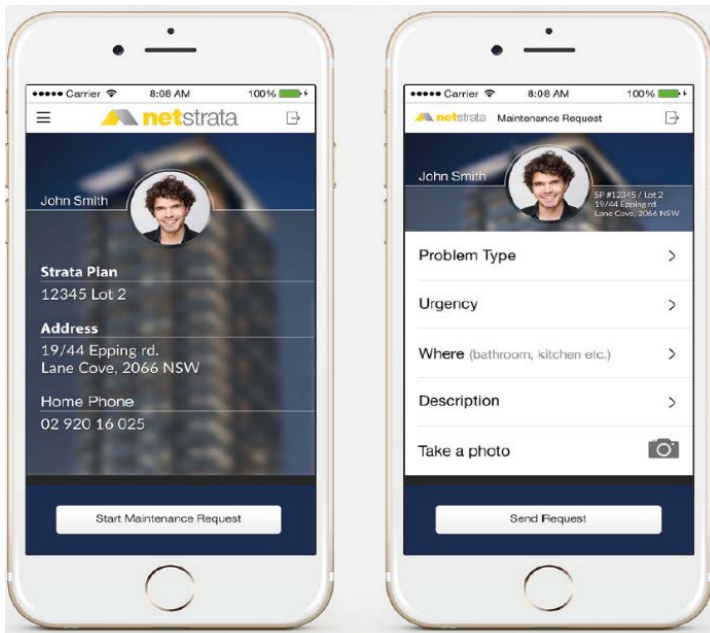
••••• Carrier 8:08 AM 100%

netstrata

John Smith

Strata Plan
12345 Lot 2

Address
19/44 Epping rd.
Lane Cove, 2066 NSW

Home Phone
02 920 16 025

Start Maintenance Request

••••• Carrier 8:08 AM 100%

netstrata Maintenance Request

John Smith

SP #12345 / Lot 2
19/44 Epping rd.
Lane Cove, 2066 NSW

Problem Type >

Urgency >

Where (bathroom, kitchen etc.) >

Description >

Take a photo

Send Request